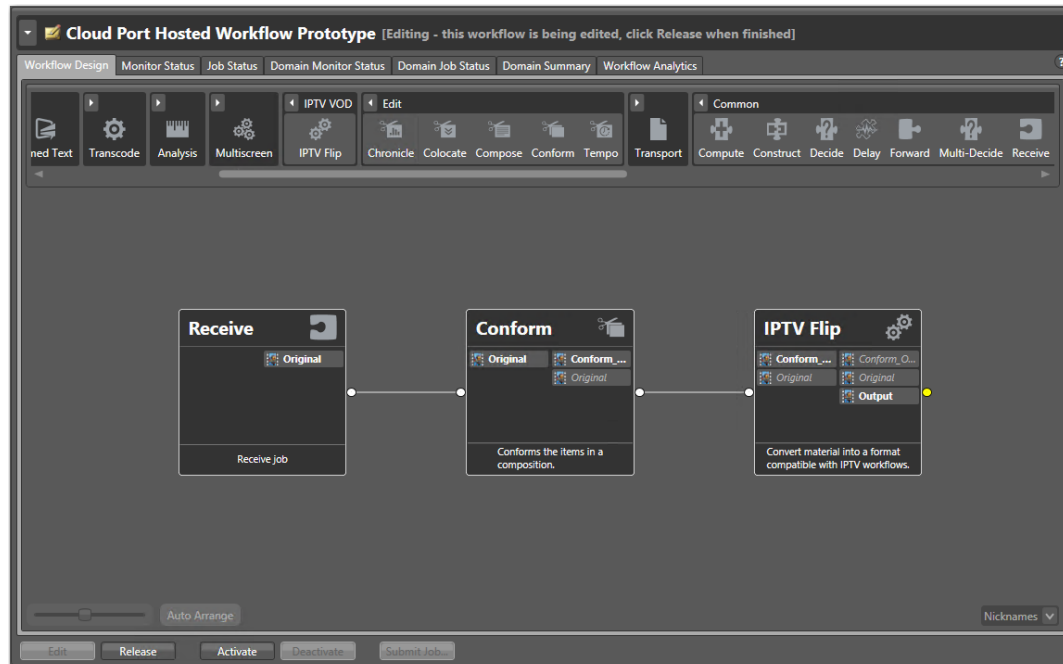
Cloud Port Hosted Workflow Prototype [Editing - this workflow is being edited, click Release when finished]

Workflow Design | Monitor Status | Job Status | Domain Monitor Status | Domain Job Status | Domain Summary | Workflow Analytics

IPTV VOD | Edit | Common

ned Text | Transcode | Analysis | Multiscreen | IPTV Flip | Chronicle | Colocate | Compose | Conform | Tempo | Transport | Compute | Construct | Decide | Delay | Forward | Multi-Decide | Receive

Receive
Original
Receive job

Conform
Original
Conform_...
Original
Conforms the items in a composition.

IPTV Flip
Conform_...
Original
Conform_O...
Original
Output
Convert material into a format compatible with IPTV workflows.

Auto Arrange

Nicknames

Edit | Release | Activate | Deactivate | Submit Job...